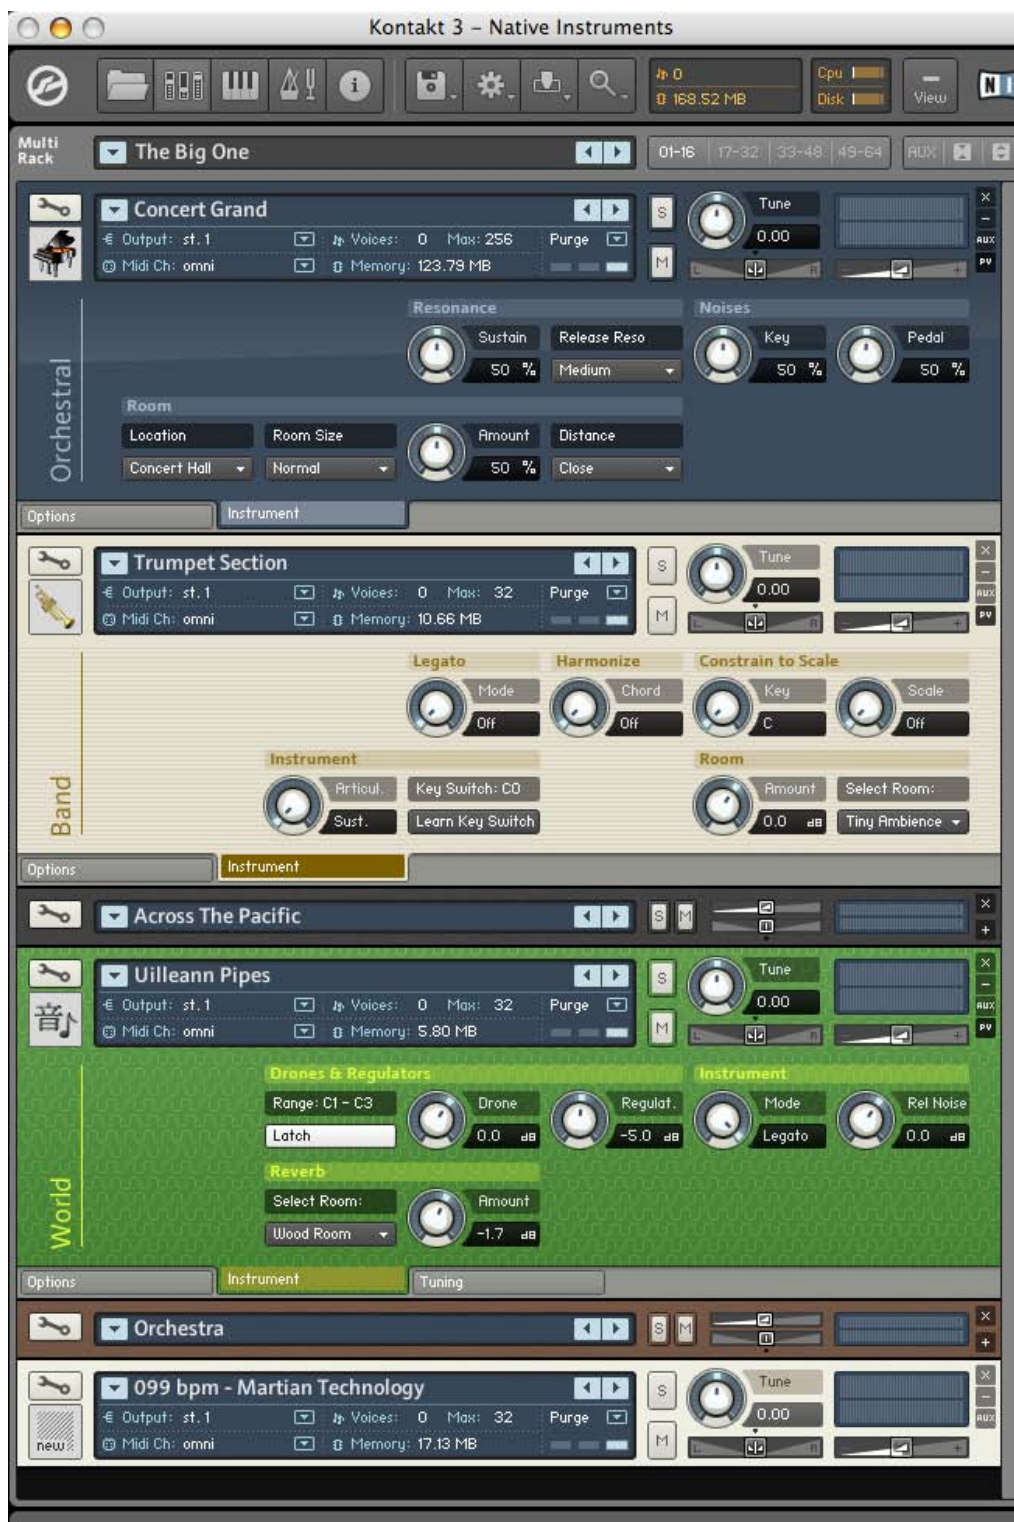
Kontakt 3 – Native Instruments

0
168.52 MB
Cpu
Disk
View

Multi Rack
The Big One
01-16 17-32 33-48 49-64 AUX

Concert Grand
Output: st. 1
Voices: 0 Max: 256
Purge
Midi Ch: omni
Memory: 123.79 MB
S
M
Tune
0.00
L R
AUX
PV

Resonance
Sustain
50 %
Release Reso
Medium
Noises
Key
50 %
Pedal
50 %
Room
Location
Concert Hall
Room Size
Normal
Amount
50 %
Distance
Close
Orchestral
Options
Instrument

Trumpet Section
Output: st. 1
Voices: 0 Max: 32
Purge
Midi Ch: omni
Memory: 10.66 MB
S
M
Tune
0.00
AUX
PV
Legato
Mode
Off
Harmonize
Chord
Off
Constrain to Scale
Key
C
Scale
Off
Instrument
Articul.
Sust.
Key Switch: C0
Learn Key Switch
Room
Amount
0.0 dB
Select Room:
Tiny Ambience
Band
Options
Instrument

Across The Pacific
S M

Uilleann Pipes
Output: st. 1
Voices: 0 Max: 32
Purge
Midi Ch: omni
Memory: 5.80 MB
S
M
Tune
0.00
AUX
PV
Drones & Regulators
Range: C1 - C3
Latch
Drone
0.0 dB
Regulat.
-5.0 dB
Instrument
Mode
Legato
Rel Noise
0.0 dB
Reverb
Select Room:
Wood Room
Amount
-1.7 dB
World
Options
Instrument
Tuning

Orchestra
S M

099 bpm - Martian Technology
Output: st. 1
Voices: 0 Max: 32
Purge
Midi Ch: omni
Memory: 17.13 MB
S
M
Tune
0.00
AUX
new